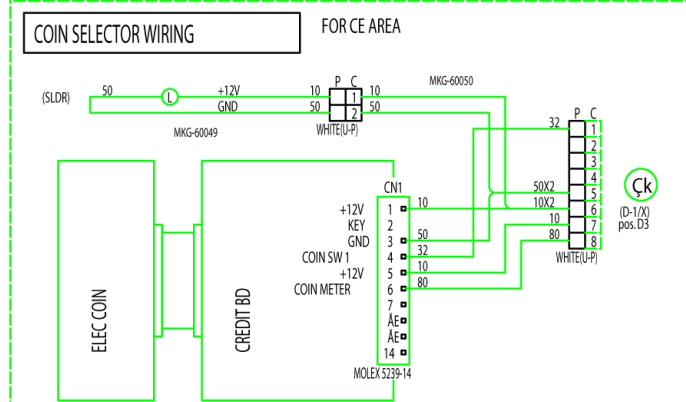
COIN SELECTOR WIRING

FOR CE AREA

(SLDR)

50

L

+12V

GND

10

50

P C

1

2

10

50

WHITE(U-P)

MKG-60049

MKG-60050

32

P C

1

2

3

4

5

6

7

8

50X2

10X2

10

80

WHITE(U-P)

Çk

(D-1/X)
pos.D3

CN1

+12V

KEY

GND

COIN SW 1

+12V

COIN METER

1

2

3

4

5

6

7

ÂE

ÂE

14

10

50

32

10

80

MOLEX 5239-14

ELEC COIN

CREDIT BD